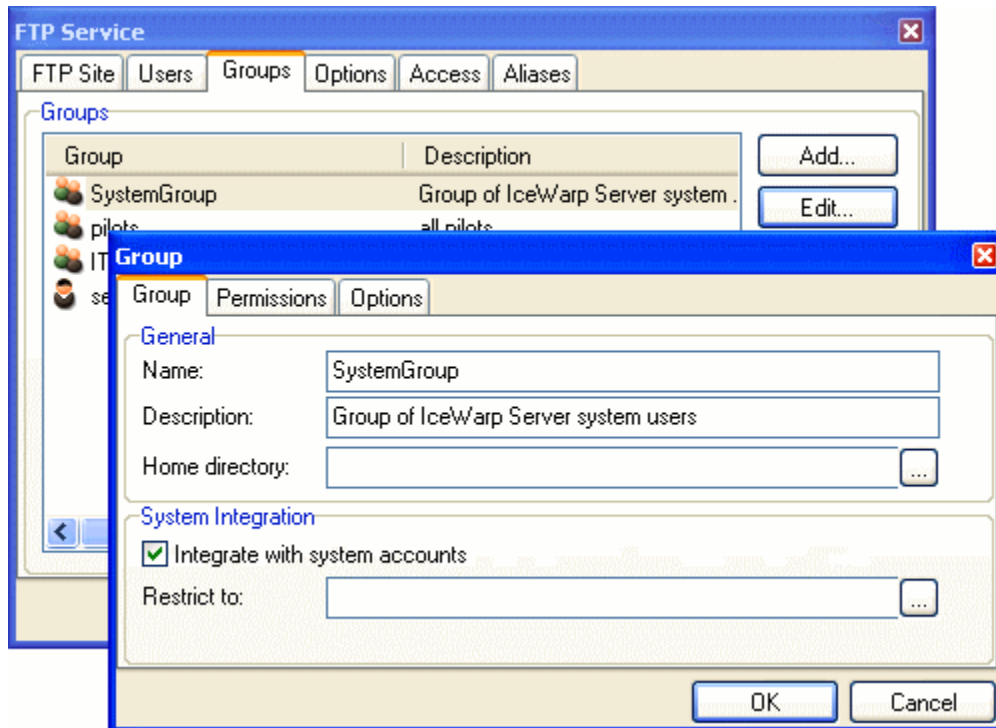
FTP Service

FTP Site | Users | Groups | Options | Access | Aliases

Groups

| Group | Description |
|---|---|
| SystemGroup | Group of IceWarp Server system . |
| pilots | all pilots |
| IT | |
| se | |

Add...

Edit...

Group

Group | Permissions | Options

General

Name: SystemGroup

Description: Group of IceWarp Server system users

Home directory: ...

System Integration

Integrate with system accounts

Restrict to: ...

OK

Cancel